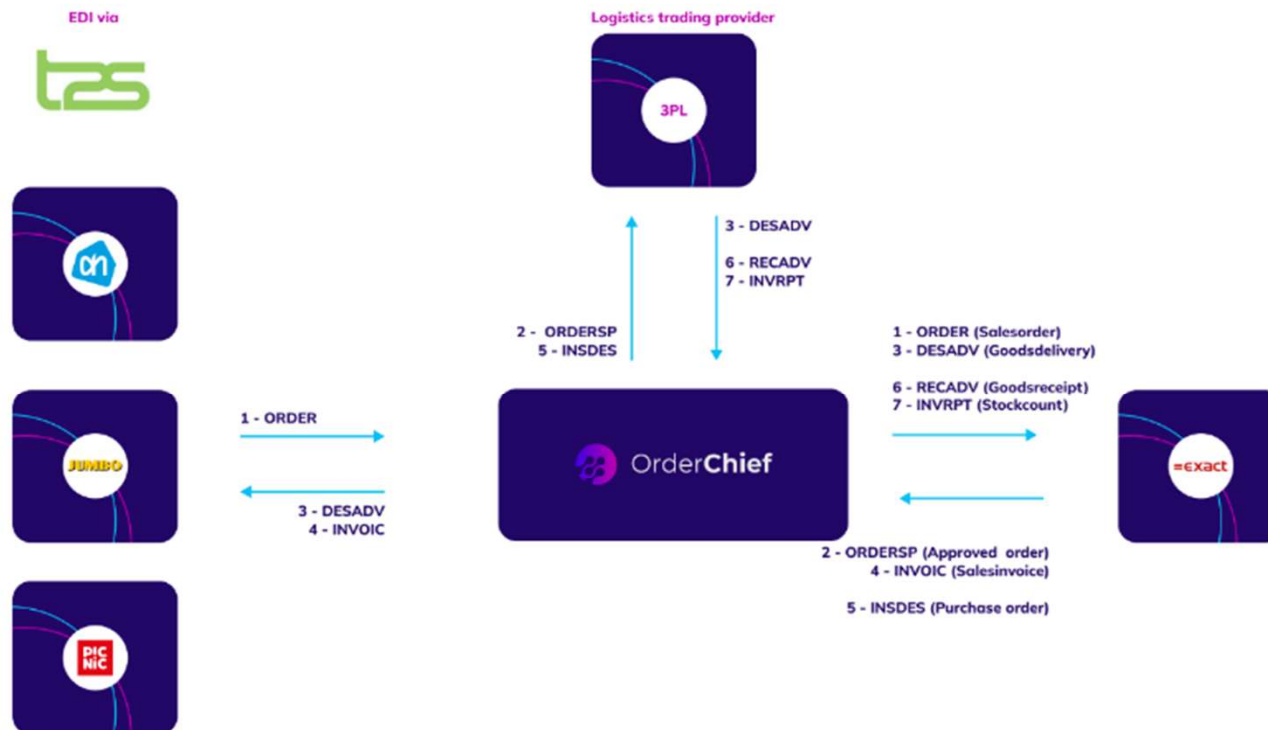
EDI via

t2s

Logistics trading provider

3PL

ah

JUMBO

PIC NIC

3 - DESADV

6 - RECADV
7 - INVRPT

2 - ORDERSP
5 - INSDES

1 - ORDER (Salesorder)
3 - DESADV (Goodsdelivery)

6 - RECADV (Goodsreceipt)
7 - INVRPT (Stockcount)

1 - ORDER

OrderChief

=exact

3 - DESADV
4 - INVOIC

2 - ORDERSP (Approved order)
4 - INVOIC (Salesinvoice)

5 - INSDES (Purchase order)